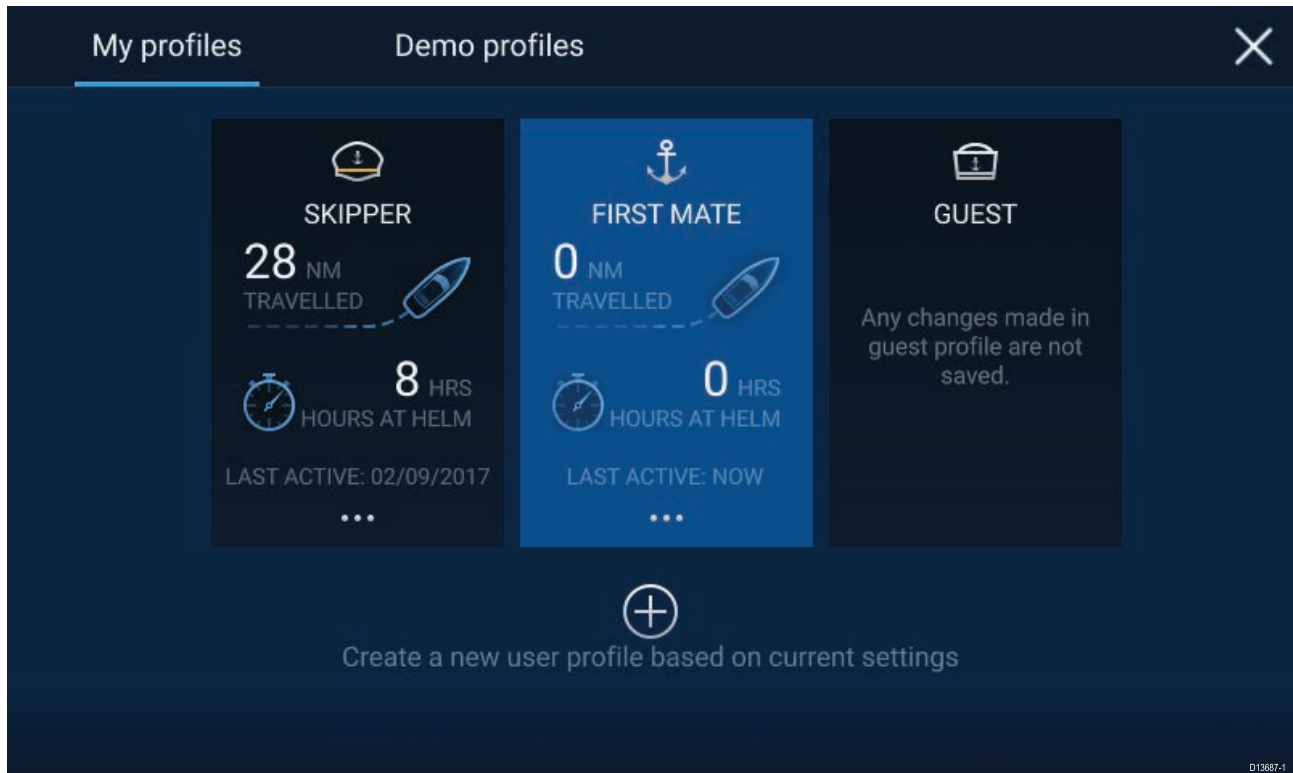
My profiles Demo profiles

SKIPPER

28 NM
TRAVELLED

8 HRS
HOURS AT HELM

LAST ACTIVE: 02/09/2017

•••

FIRST MATE

0 NM
TRAVELLED

0 HRS
HOURS AT HELM

LAST ACTIVE: NOW

•••

GUEST

Any changes made in guest profile are not saved.

Create a new user profile based on current settings

D13687-1